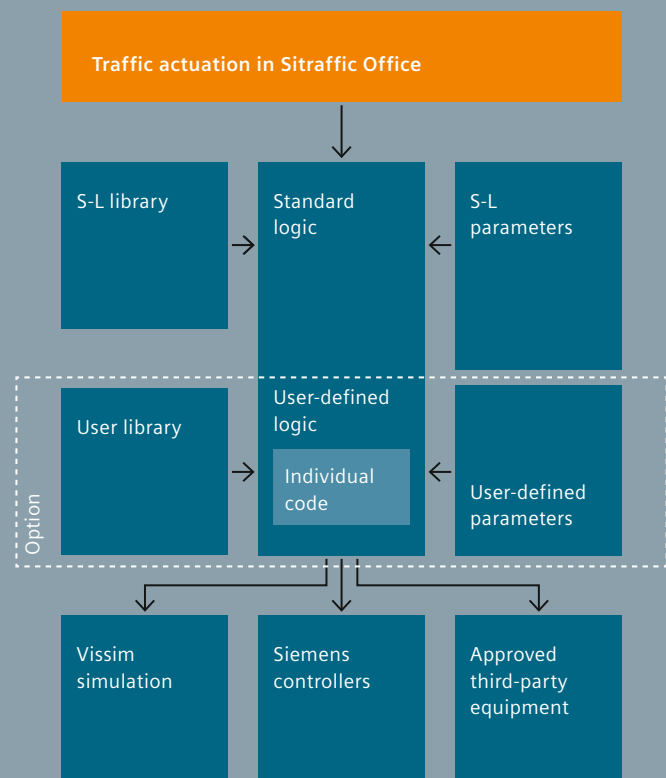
Traffic actuation in Sitraffic Office

S-L library

Standard logic

S-L parameters

User library

User-defined logic

Individual code

User-defined parameters

Option

Vissim simulation

Siemens controllers

Approved third-party equipment